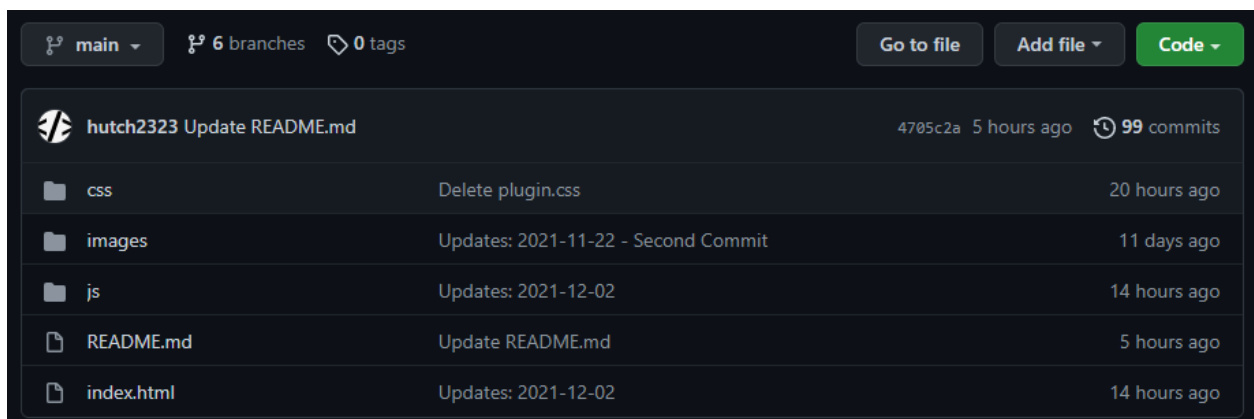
main 6 branches 0 tags

Go to file Add file Code

hutch2323 Update README.md 4705c2a 5 hours ago 99 commits

| | | |
|---|---|---|
| css | Delete plugin.css | 20 hours ago |
| images | Updates: 2021-11-22 - Second Commit | 11 days ago |
| js | Updates: 2021-12-02 | 14 hours ago |
| README.md | Update README.md | 5 hours ago |
| index.html | Updates: 2021-12-02 | 14 hours ago |